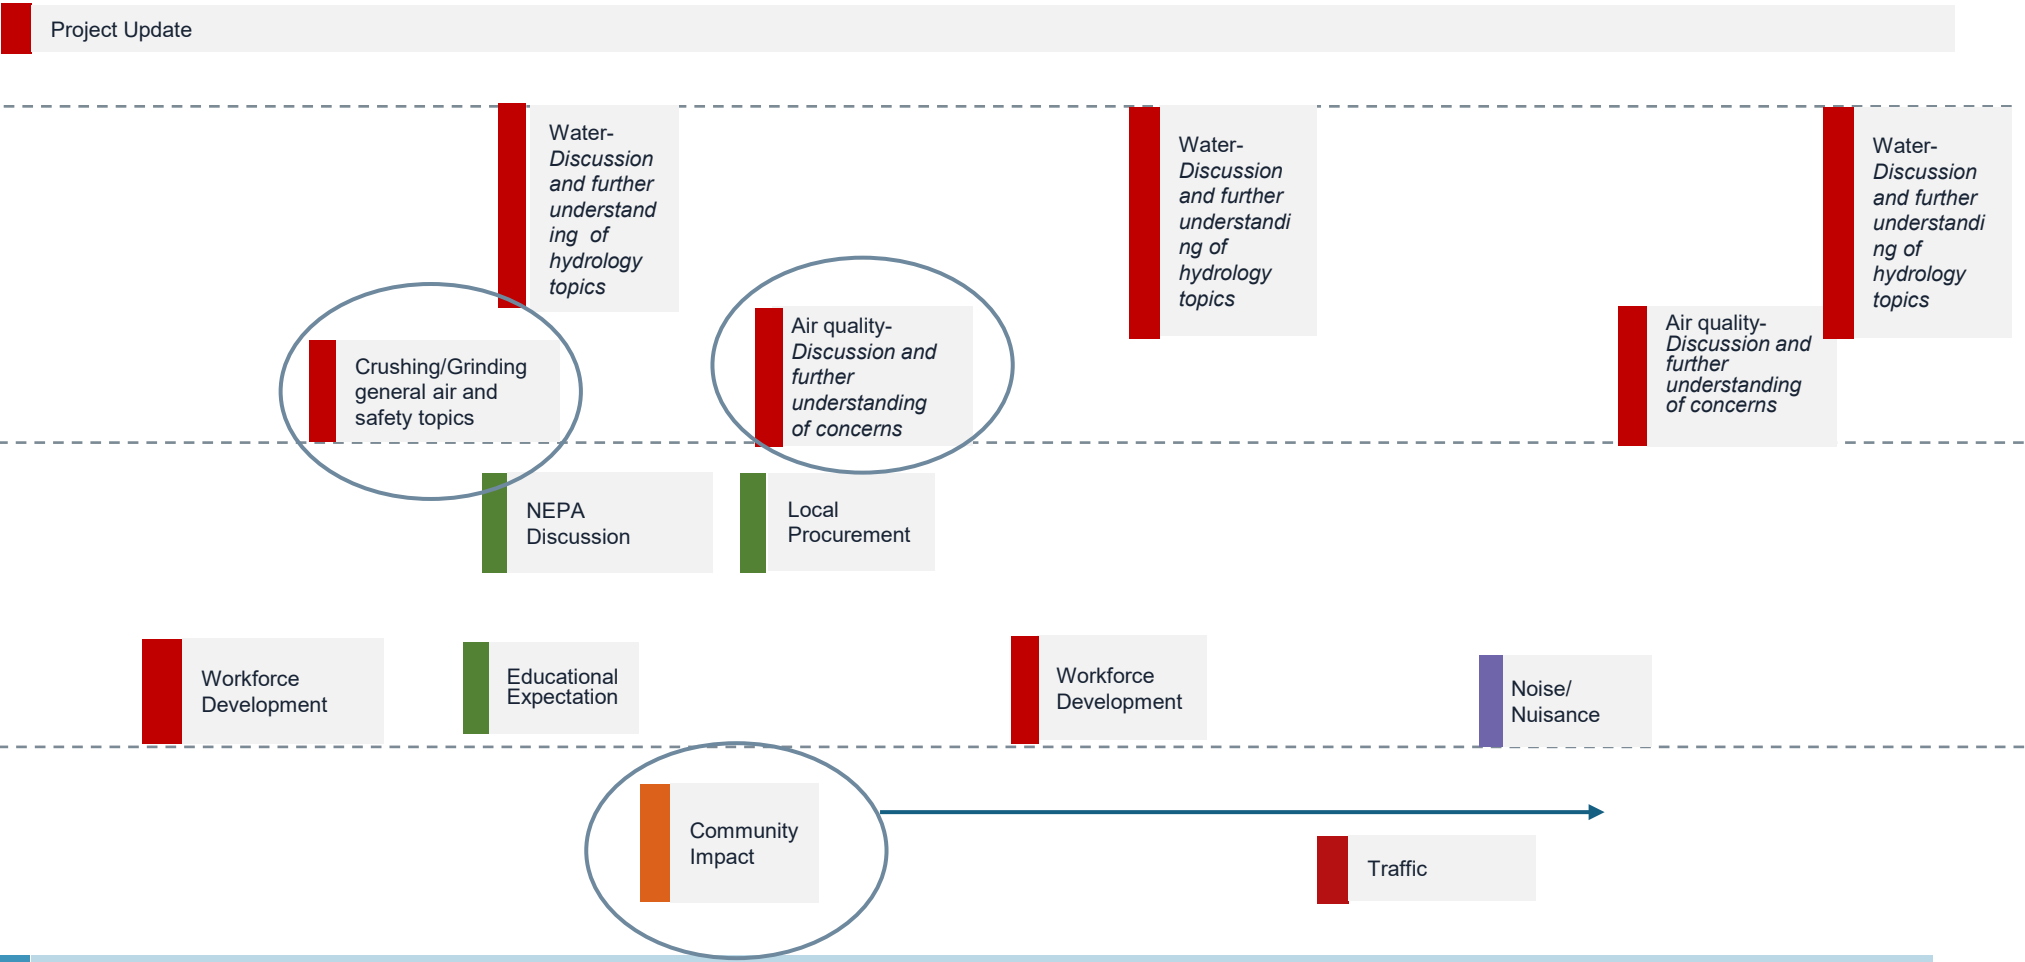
Project Update

Water-
*Discussion and further understanding of hydrology topics*

Water-
*Discussion and further understanding of hydrology topics*

Water-
*Discussion and further understanding of hydrology topics*

Crushing/Grinding general air and safety topics

Air quality-
*Discussion and further understanding of concerns*

Air quality-
*Discussion and further understanding of concerns*

NEPA Discussion

Local Procurement

Workforce Development

Educational Expectation

Workforce Development

Noise/ Nuisance

Community Impact

Traffic